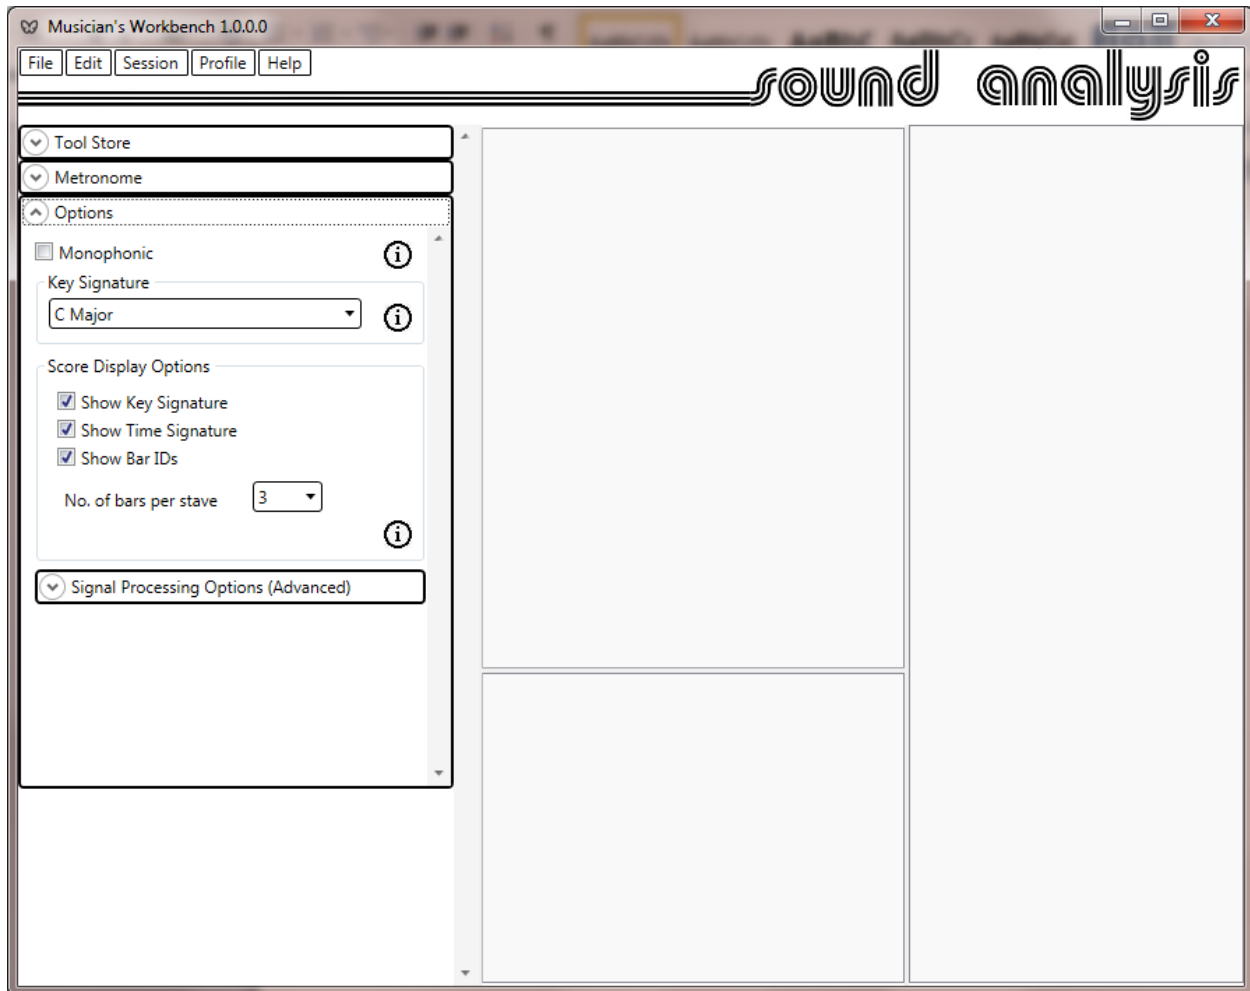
Musician's Workbench 1.0.0.0

File Edit Session Profile Help

sound analysis

Tool Store

Metronome

Options

Monophonic

Key Signature

C Major

Score Display Options

Show Key Signature

Show Time Signature

Show Bar IDs

No. of bars per stave 3

Signal Processing Options (Advanced)